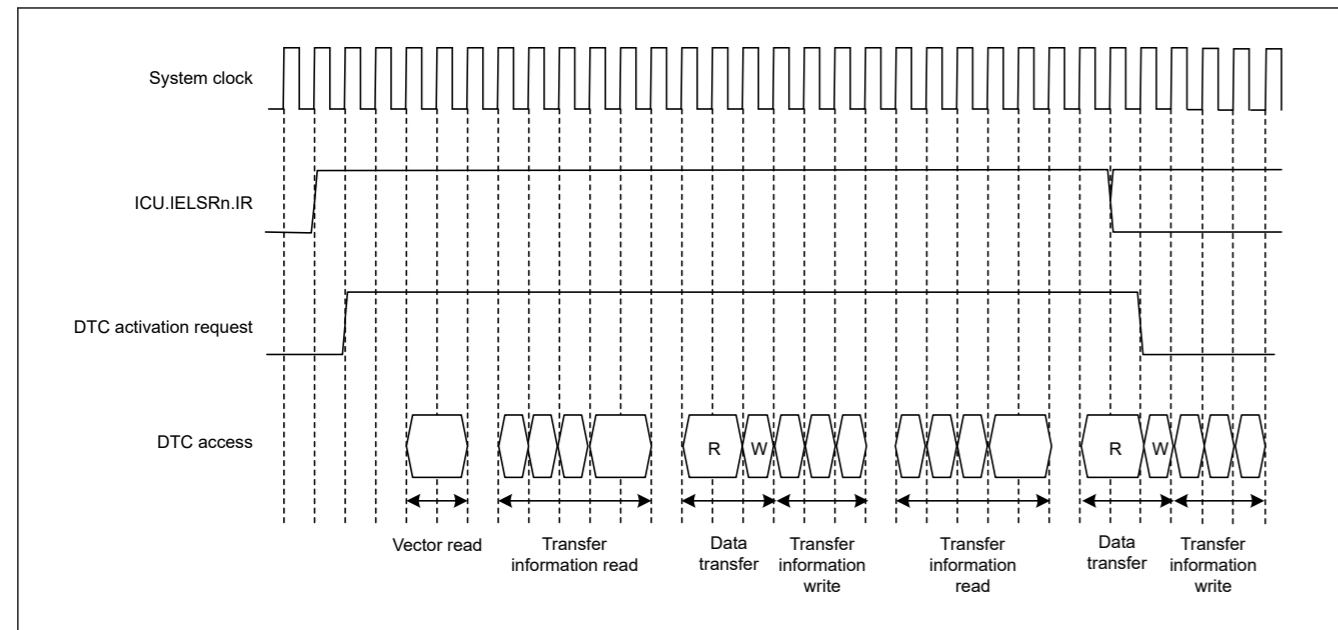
System clock

ICU.IELSRn.IR

DTC activation request

DTC access

R W

R W

Vector read

Transfer information read

Data transfer

Transfer information write

Transfer information read

Data transfer

Transfer information write